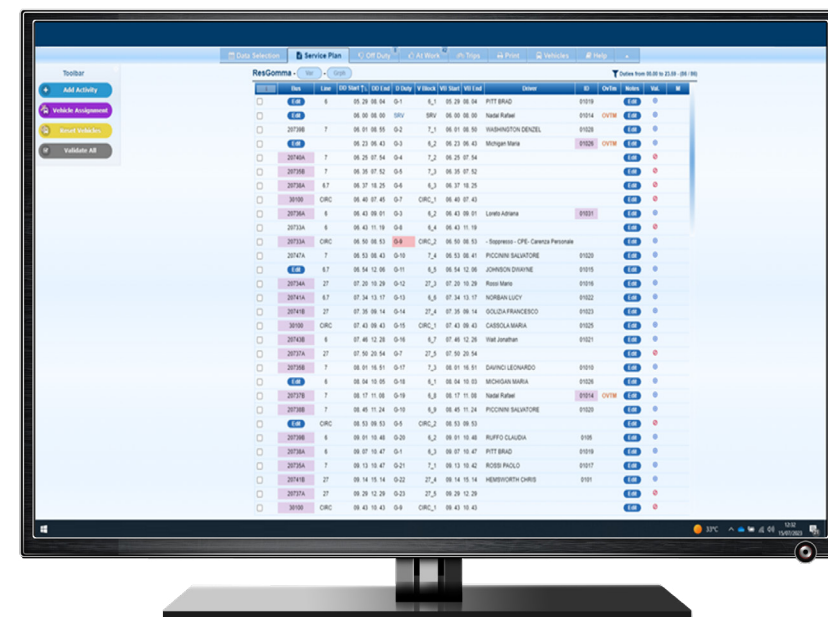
Data Selection | Service Plan | Off Duty | At Work | Trips | Print | Vehicles | Help

Toolbar

Add Activity

Vehicle Assignment

Reset Vehicles

Validate All

ResGomma - Ver - Grph

Duties from 00.00 to 23.59 - (86 / 86)

| | Bus | Line | DD Start | DD End | D Duty | V Block | VB Start | VB End | Driver | ID | OvTm | Notes | Val. | M |
|---|---|---|---|---|---|---|---|---|---|---|---|---|---|---|
| | Edit | 6 | 05. 29 | 08. 04 | G-1 | 6_1 | 05. 29 | 08. 04 | PITT BRAD | 01019 | | Edit | | |
| | Edit | | 06. 00 | 08. 00 | SRV | SRV | 06. 00 | 08. 00 | Nadal Rafael | 01014 | OVTM | Edit | | |
| | 20738B | 7 | 06. 01 | 08. 55 | G-2 | 7_1 | 06. 01 | 08. 55 | WASHINGTON DENZEL | 01026 | | Edit | | |
| | Edit | 6 | 06. 23 | 06. 43 | G-3 | 6_2 | 06. 23 | 06. 43 | Michigan Maria | 01026 | OVTM | Edit | | |
| | 20740A | 7 | 06. 25 | 07. 54 | G-4 | 7_2 | 06. 25 | 07. 54 | | | | Edit | | |
| | 20735B | 7 | 06. 35 | 07. 52 | G-5 | 7_3 | 06. 35 | 07. 52 | | | | Edit | | |
| | 20738A | 6.7 | 06. 37 | 18. 25 | G-6 | 6_3 | 06. 37 | 18. 25 | | | | Edit | | |
| | 36109 | CIRC | 06. 40 | 07. 43 | G-7 | CIRC_1 | 06. 40 | 07. 43 | | | | Edit | | |
| | 20736A | 6 | 06. 43 | 09. 01 | G-3 | 6_2 | 06. 43 | 09. 01 | Loreto Adriana | 01031 | | Edit | | |
| | 20733A | 6 | 06. 43 | 11. 19 | G-8 | 6_4 | 06. 43 | 11. 19 | | | | Edit | | |
| | 20733A | CIRC | 06. 50 | 08. 53 | G-9 | CIRC_2 | 06. 50 | 08. 53 | - Soppresso - CPE- Carenza Personale | | | Edit | | |
| | 20747A | 7 | 06. 53 | 08. 43 | G-10 | 7_4 | 06. 53 | 08. 41 | PICCININI SALVATORE | 01020 | | Edit | | |
| | Edit | 6.7 | 06. 54 | 12. 06 | G-11 | 6_5 | 06. 54 | 12. 06 | JOHNSON DWAYNE | 01015 | | Edit | | |
| | 20734A | 27 | 07. 20 | 10. 29 | G-12 | 27_3 | 07. 20 | 10. 29 | Rossi Mario | 01016 | | Edit | | |
| | 20741A | 6.7 | 07. 34 | 13. 17 | G-13 | 6_6 | 07. 34 | 13. 17 | NORBAN LUCY | 01022 | | Edit | | |
| | 20741B | 27 | 07. 35 | 09. 14 | G-14 | 27_4 | 07. 35 | 09. 14 | GOLIZIA FRANCESCO | 01023 | | Edit | | |
| | 36109 | CIRC | 07. 43 | 09. 43 | G-15 | CIRC_1 | 07. 43 | 09. 43 | CASSOLA MARIA | 01025 | | Edit | | |
| | 20743B | 6 | 07. 46 | 12. 26 | G-16 | 6_7 | 07. 46 | 12. 26 | Walt Jonathan | 01021 | | Edit | | |
| | 20737A | 27 | 07. 50 | 20. 54 | G-7 | 27_5 | 07. 50 | 20. 54 | | | | Edit | | |
| | 20735B | 7 | 08. 01 | 16. 51 | G-17 | 7_3 | 08. 01 | 16. 51 | DAVINCI LEONARDO | 01010 | | Edit | | |
| | Edit | 6 | 08. 04 | 10. 05 | G-18 | 6_1 | 08. 04 | 10. 03 | MICHIGAN MARIA | 01026 | | Edit | | |
| | 20737B | 7 | 08. 17 | 11. 08 | G-19 | 6_8 | 08. 17 | 11. 08 | Nadal Rafael | 01014 | OVTM | Edit | | |
| | 20738B | 7 | 08. 45 | 11. 24 | G-10 | 7_5 | 08. 45 | 11. 24 | PICCININI SALVATORE | 01020 | | Edit | | |
| | Edit | CIRC | 08. 53 | 09. 53 | G-9 | CIRC_2 | 08. 53 | 09. 53 | | | | Edit | | |
| | 20738B | 6 | 09. 01 | 10. 48 | G-20 | 6_2 | 09. 01 | 10. 48 | RUFFO CLAUDIA | 0105 | | Edit | | |
| | 20736A | 6 | 09. 07 | 10. 47 | G-1 | 6_3 | 09. 07 | 10. 47 | PITT BRAD | 01019 | | Edit | | |
| | 20735A | 7 | 09. 13 | 10. 47 | G-21 | 7_1 | 09. 13 | 10. 42 | ROSSI PAOLO | 01017 | | Edit | | |
| | 20741B | 27 | 09. 14 | 15. 14 | G-22 | 27_4 | 09. 14 | 15. 14 | HEMSWORTH CHRIS | 0101 | | Edit | | |
| | 20737A | 27 | 09. 29 | 12. 29 | G-23 | 27_5 | 09. 29 | 12. 29 | | | | Edit | | |
| | 36109 | CIRC | 09. 43 | 10. 43 | G-9 | CIRC_1 | 09. 43 | 10. 43 | | | | Edit | | |

33°C 12:32 15/07/2023